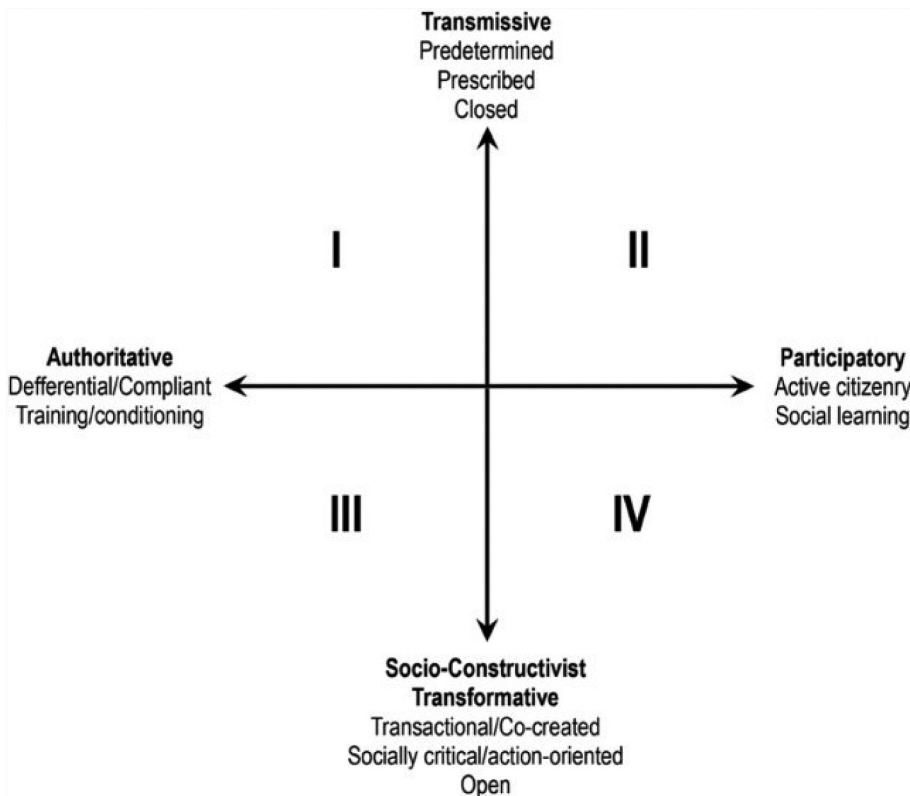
Transmissive
Predetermined
Prescribed
Closed

I

II

Authoritative
Defferential/Compliant
Training/conditioning

Participatory
Active citizenry
Social learning

III

IV

Socio-Constructivist
Transformative
Transactional/Co-created
Socially critical/action-oriented
Open